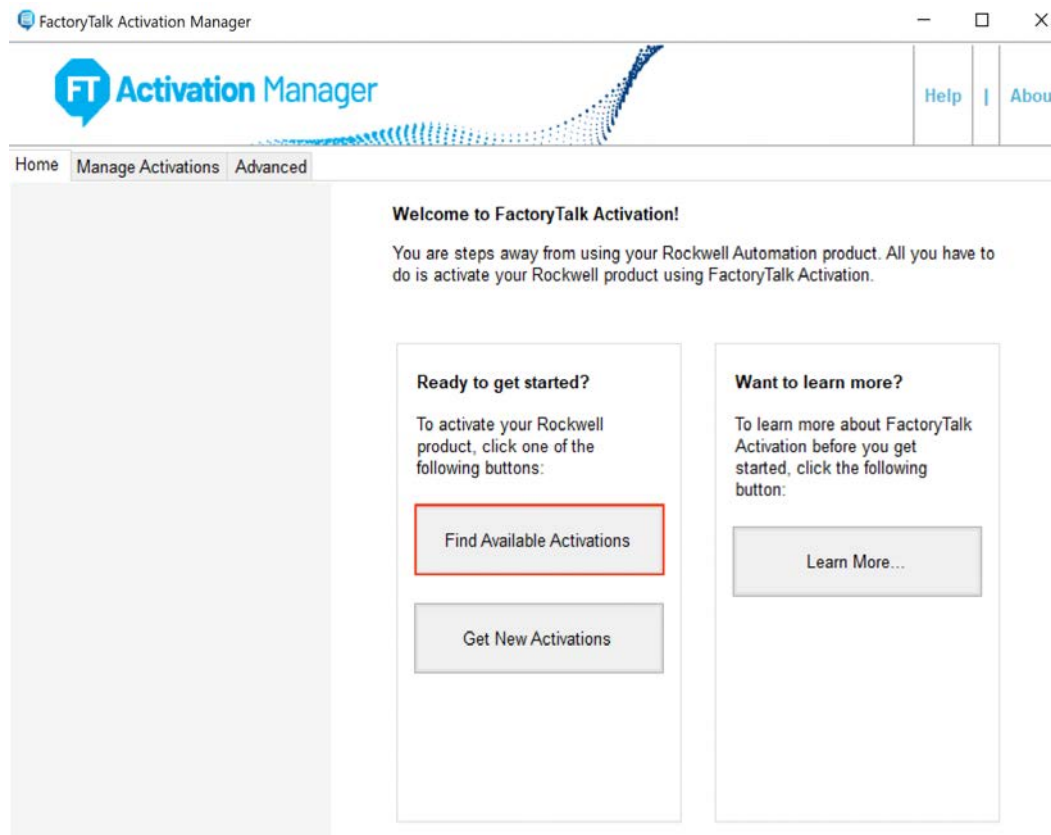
FactoryTalk Activation Manager

FT Activation Manager

Help | Abou

Home Manage Activations Advanced

Welcome to FactoryTalk Activation!

You are steps away from using your Rockwell Automation product. All you have to do is activate your Rockwell product using FactoryTalk Activation.

Ready to get started?

To activate your Rockwell product, click one of the following buttons:

Find Available Activations

Get New Activations

Want to learn more?

To learn more about FactoryTalk Activation before you get started, click the following button:

Learn More...